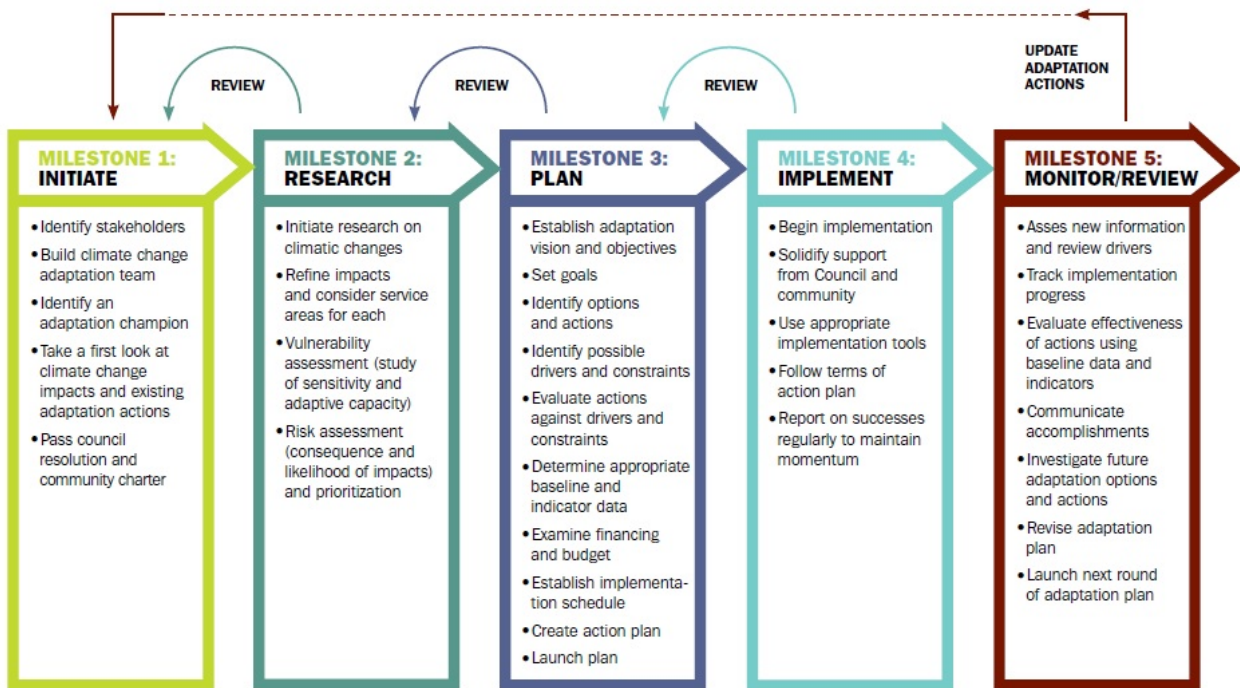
REVIEW

REVIEW

REVIEW

UPDATE ADAPTATION ACTIONS

MILESTONE 1:
INITIATE

• Identify stakeholders
• Build climate change adaptation team
• Identify an adaptation champion
• Take a first look at climate change impacts and existing adaptation actions
• Pass council resolution and community charter

MILESTONE 2:
RESEARCH

• Initiate research on climatic changes
• Refine impacts and consider service areas for each
• Vulnerability assessment (study of sensitivity and adaptive capacity)
• Risk assessment (consequence and likelihood of impacts) and prioritization

MILESTONE 3:
PLAN

• Establish adaptation vision and objectives
• Set goals
• Identify options and actions
• Identify possible drivers and constraints
• Evaluate actions against drivers and constraints
• Determine appropriate baseline and indicator data
• Examine financing and budget
• Establish implementation schedule
• Create action plan
• Launch plan

MILESTONE 4:
IMPLEMENT

• Begin implementation
• Solidify support from Council and community
• Use appropriate implementation tools
• Follow terms of action plan
• Report on successes regularly to maintain momentum

MILESTONE 5:
MONITOR/REVIEW

• Asses new information and review drivers
• Track implementation progress
• Evaluate effectiveness of actions using baseline data and indicators
• Communicate accomplishments
• Investigate future adaptation options and actions
• Revise adaptation plan
• Launch next round of adaptation plan